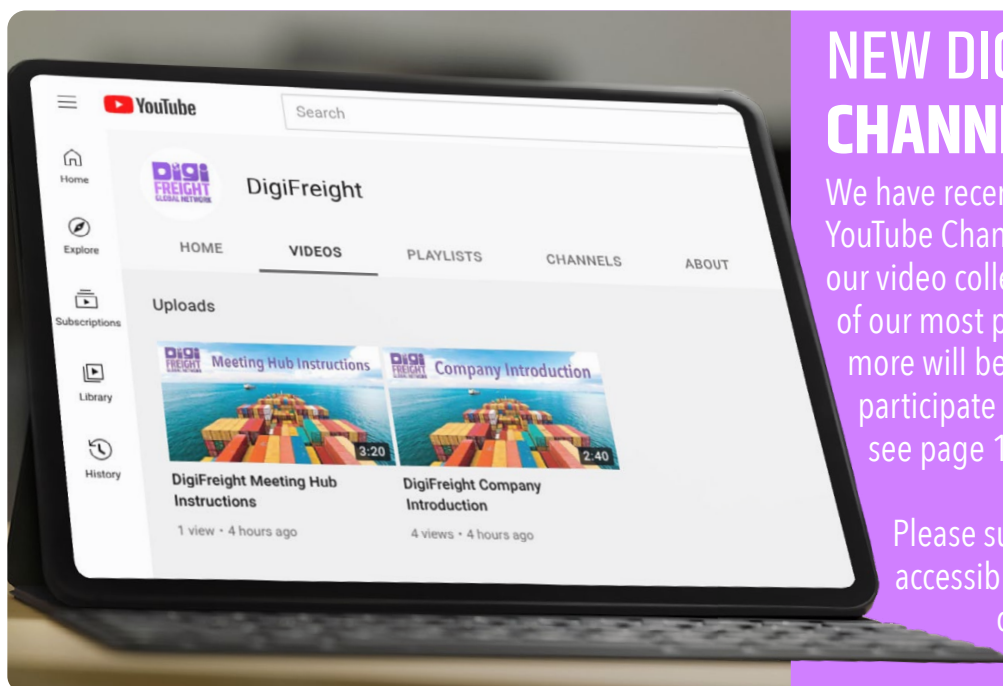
YouTube

Search

Home

Explore

Subscriptions

Library

History

DIGI FREIGHT GLOBAL NETWORK

DigiFreight

HOME

VIDEOS

PLAYLISTS

CHANNELS

ABOUT

Uploads

DIGI FREIGHT GLOBAL NETWORK Meeting Hub Instructions

3:20

DigiFreight Meeting Hub Instructions

1 view • 4 hours ago

DIGI FREIGHT GLOBAL NETWORK Company Introduction

2:40

DigiFreight Company Introduction

4 views • 4 hours ago

NEW DIG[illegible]
CHANN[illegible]

We have recen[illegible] YouTube Chan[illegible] our video colle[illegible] of our most p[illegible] more will be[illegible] participate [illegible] see page 1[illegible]

Please su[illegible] accessib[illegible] c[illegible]